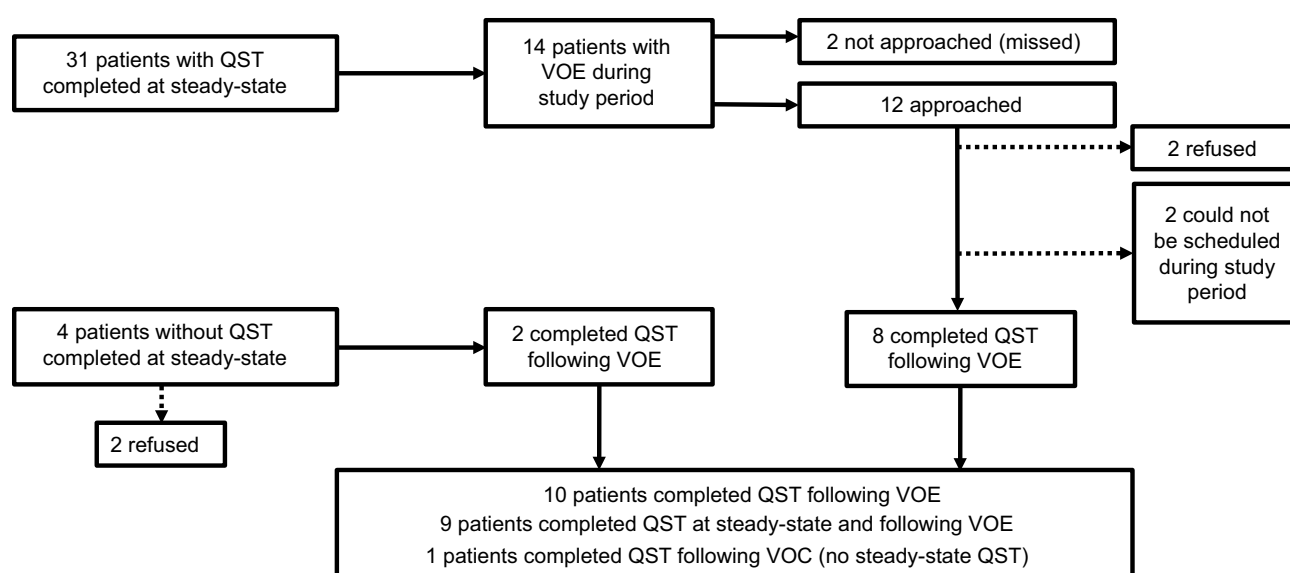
31 patients with QST completed at steady-state

14 patients with VOE during study period

2 not approached (missed)

12 approached

2 refused

2 could not be scheduled during study period

4 patients without QST completed at steady-state

2 refused

2 completed QST following VOE

8 completed QST following VOE

10 patients completed QST following VOE
9 patients completed QST at steady-state and following VOE
1 patients completed QST following VOC (no steady-state QST)